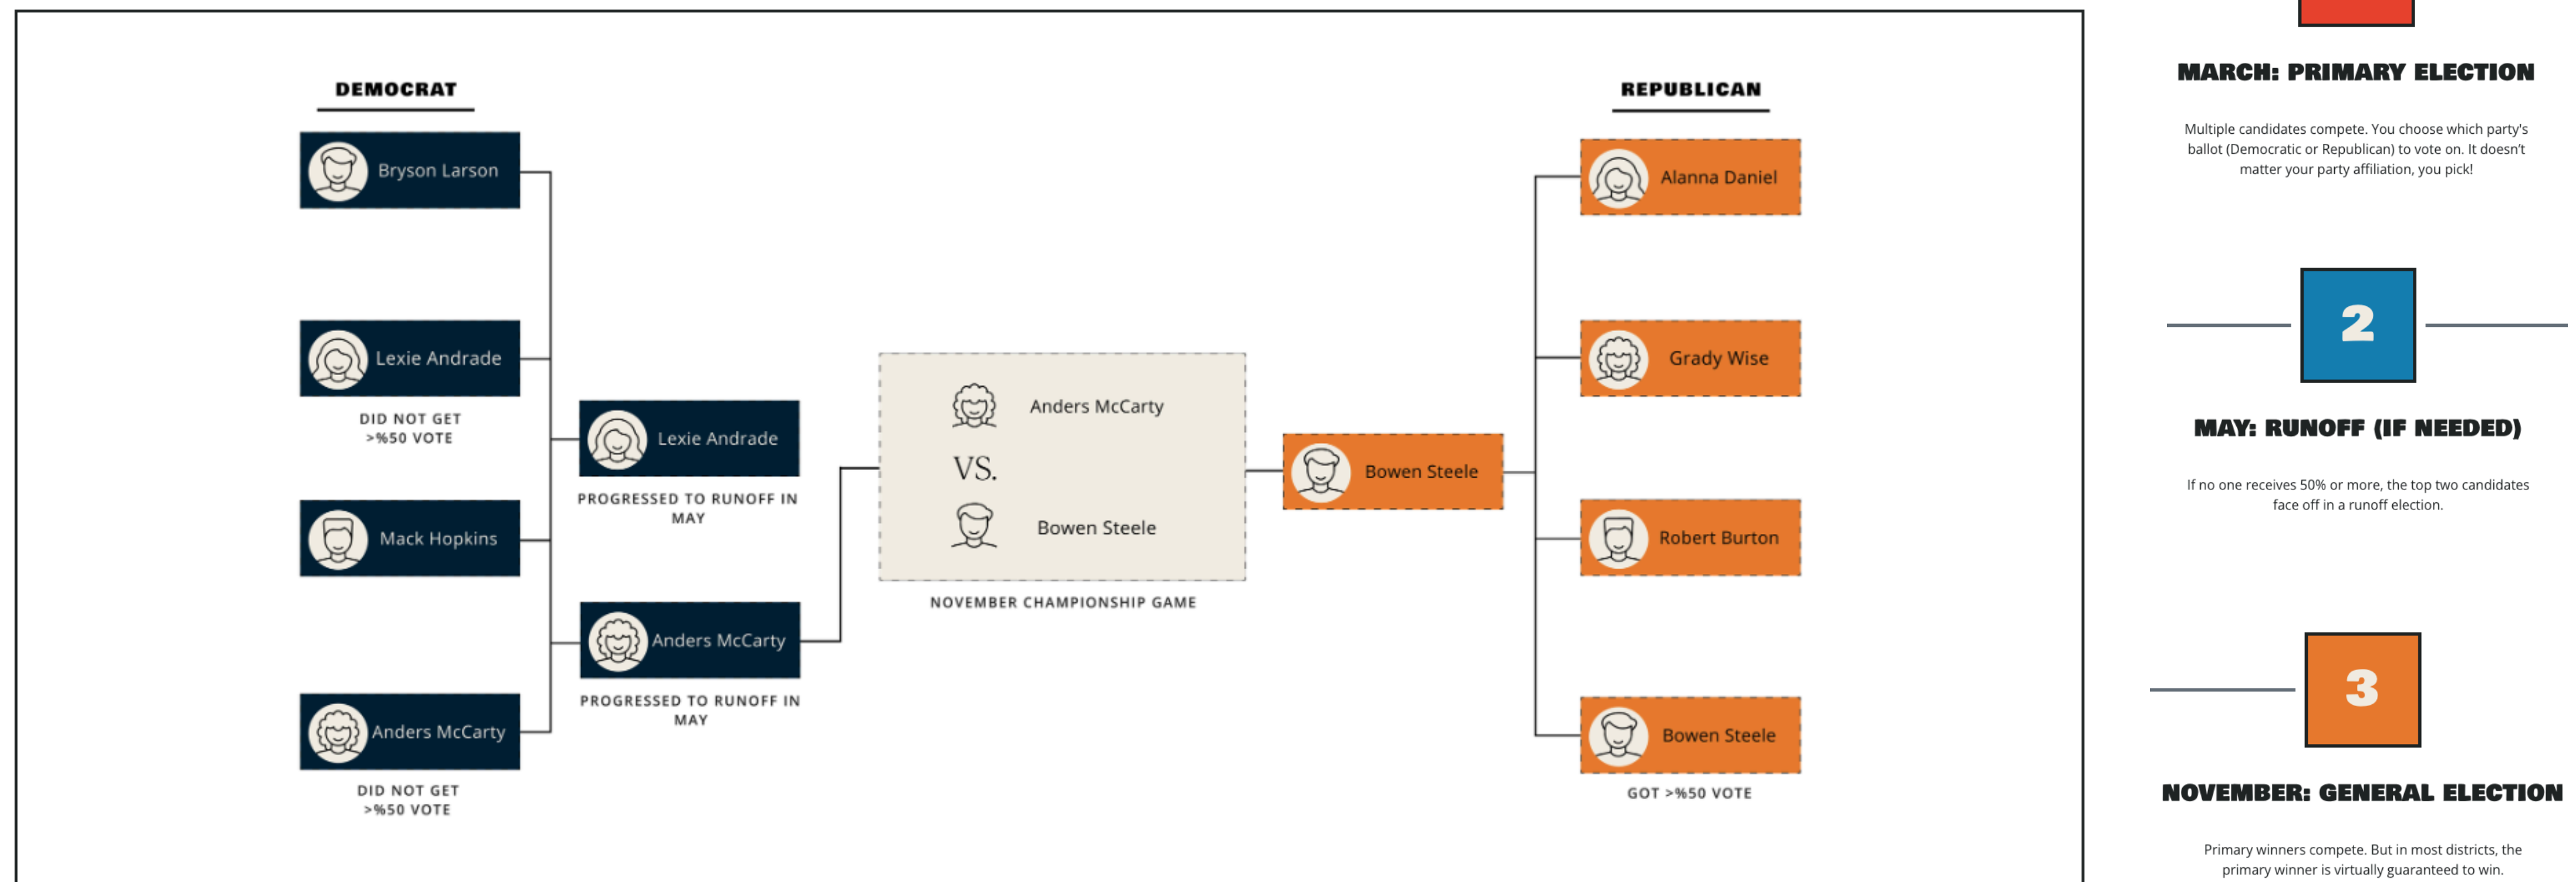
DEMOCRAT

Bryson Larson

Lexie Andrade

DID NOT GET >%50 VOTE

Mack Hopkins

Anders McCarty

DID NOT GET >%50 VOTE

Lexie Andrade

PROGRESSED TO RUNOFF IN MAY

Anders McCarty

PROGRESSED TO RUNOFF IN MAY

Anders McCarty

VS.

Bowen Steele

NOVEMBER CHAMPIONSHIP GAME

Bowen Steele

REPUBLICAN

Alanna Daniel

Grady Wise

Robert Burton

Bowen Steele

GOT >%50 VOTE

MARCH: PRIMARY ELECTION

Multiple candidates compete. You choose which party's ballot (Democratic or Republican) to vote on. It doesn't matter your party affiliation, you pick!

2

MAY: RUNOFF (IF NEEDED)

If no one receives 50% or more, the top two candidates face off in a runoff election.

3

NOVEMBER: GENERAL ELECTION

Primary winners compete. But in most districts, the primary winner is virtually guaranteed to win.